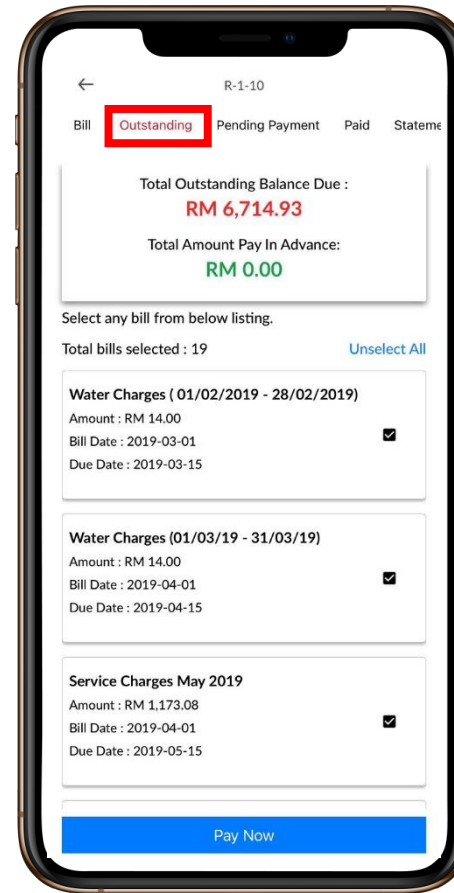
←
R-1-10

Bill Outstanding Pending Payment Paid Stateme

Total Outstanding Balance Due :
RM 6,714.93

Total Amount Pay In Advance:
RM 0.00

Select any bill from below listing.

Total bills selected : 19
Unselect All

Water Charges ( 01/02/2019 - 28/02/2019)
Amount : RM 14.00
Bill Date : 2019-03-01
Due Date : 2019-03-15

Water Charges (01/03/19 - 31/03/19)
Amount : RM 14.00
Bill Date : 2019-04-01
Due Date : 2019-04-15

Service Charges May 2019
Amount : RM 1,173.08
Bill Date : 2019-04-01
Due Date : 2019-05-15

Pay Now